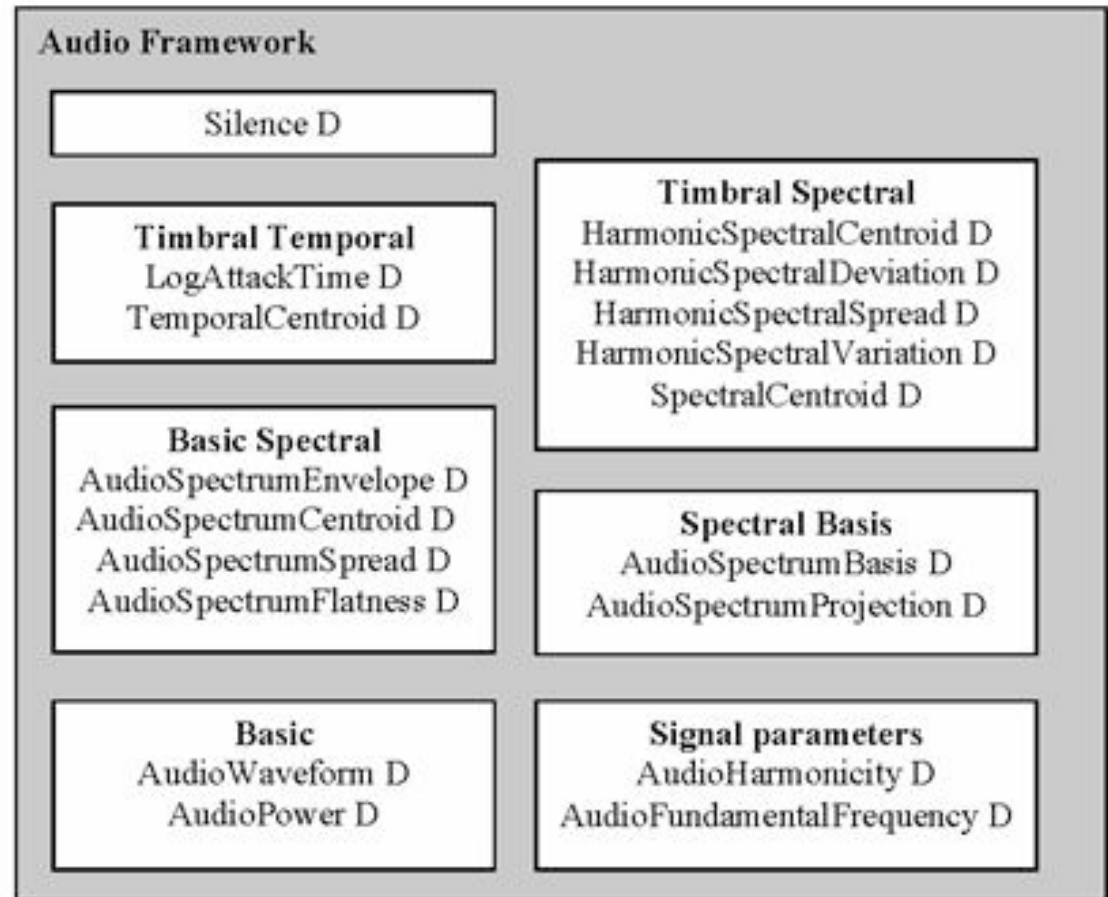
Audio Framework

Silence D

Timbral Temporal
LogAttackTime D
TemporalCentroid D

Basic Spectral
AudioSpectrumEnvelope D
AudioSpectrumCentroid D
AudioSpectrumSpread D
AudioSpectrumFlatness D

Basic
AudioWaveform D
AudioPower D

Timbral Spectral
HarmonicSpectralCentroid D
HarmonicSpectralDeviation D
HarmonicSpectralSpread D
HarmonicSpectralVariation D
SpectralCentroid D

Spectral Basis
AudioSpectrumBasis D
AudioSpectrumProjection D

Signal parameters
AudioHarmonicity D
AudioFundamentalFrequency D